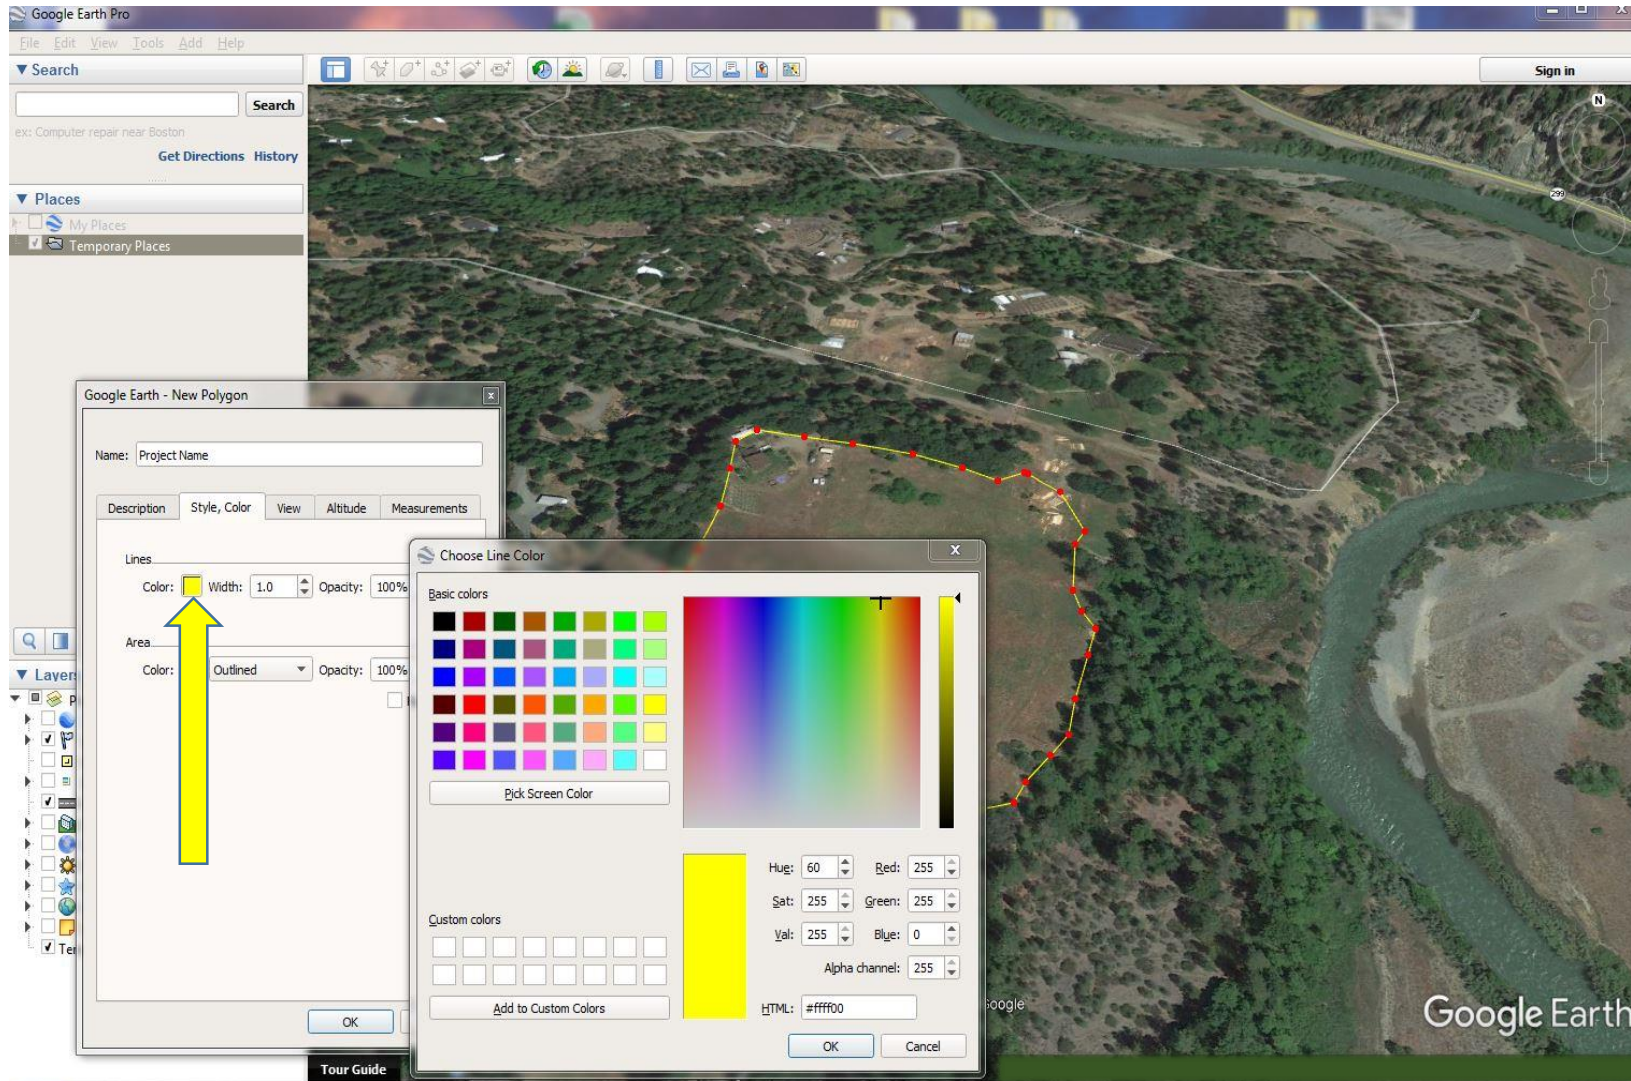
Google Earth Pro

File Edit View Tools Add Help

▼ Search

Search

ex: Computer repair near Boston

Get Directions History

▼ Places

My Places

Temporary Places

Sign in

N

299

Google Earth - New Polygon

Name: Project Name

Description | Style, Color | View | Altitude | Measurements

Lines

Color: Width: 1.0 Opacity: 100%

Area

Color: Outlined Opacity: 100%

OK

▼ Layers

Te

Tour Guide

Choose Line Color

Basic colors

Pick Screen Color

Custom colors

Add to Custom Colors

Hue: 60 Red: 255

Sat: 255 Green: 255

Val: 255 Blue: 0

Alpha channel: 255

HTML: #ffff00

OK Cancel

Google

Google Earth